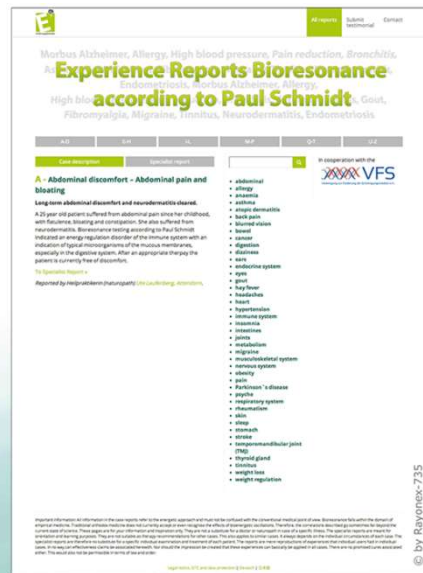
All reports | Submit testimonial | Contact

Morbus Alzheimer, Allergy, High blood pressure, Pain reduction, Bronchitis, As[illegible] Endometriosis, Morbus Alzheimer, Allergy, High blo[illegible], Gout, Fibromyalgia, Migraine, Tinnitus, Neurodermatitis, Endometriosis

Experience Reports Bioresonance according to Paul Schmidt

A-D | E-H | I-L | M-P | Q-T | U-Z

Case description | Specialist report

In cooperation with the VFS

A - Abdominal discomfort - Abdominal pain and bloating

Long-term abdominal discomfort and neurodermatitis cleared.

A 25 year old patient suffered from abdominal pain since her childhood, with flatulence, bloating and constipation. She also suffered from neurodermatitis. Bioresonance testing according to Paul Schmidt indicated an energy regulation disorder of the immune system with an indication of typical microorganisms of the mucous membranes, especially in the digestive system. After an appropriate therapy the patient is currently free of discomfort.

To Specialist Report »

Reported by Heilpraktikerin (naturopath) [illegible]

• abdominal
• allergy
• anaemia
• asthma
• atopic dermatitis
• back pain
• blurred vision
• bowel
• cancer
• digestion
• dizziness
• ears
• endocrine system
• eyes
• gout
• hay fever
• headaches
• heart
• hypertension
• immune system
• insomnia
• intestines
• joints
• metabolism
• migraine
• musculoskeletal system
• nervous system
• obesity
• pain
• Parkinson´s disease
• psyche
• respiratory system
• rheumatism
• skin
• sleep
• stomach
• stroke
• temporomandibular joint (TMJ)
• thyroid gland
• tinnitus
• weight loss
• weight regulation

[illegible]

© by Rayonex-735